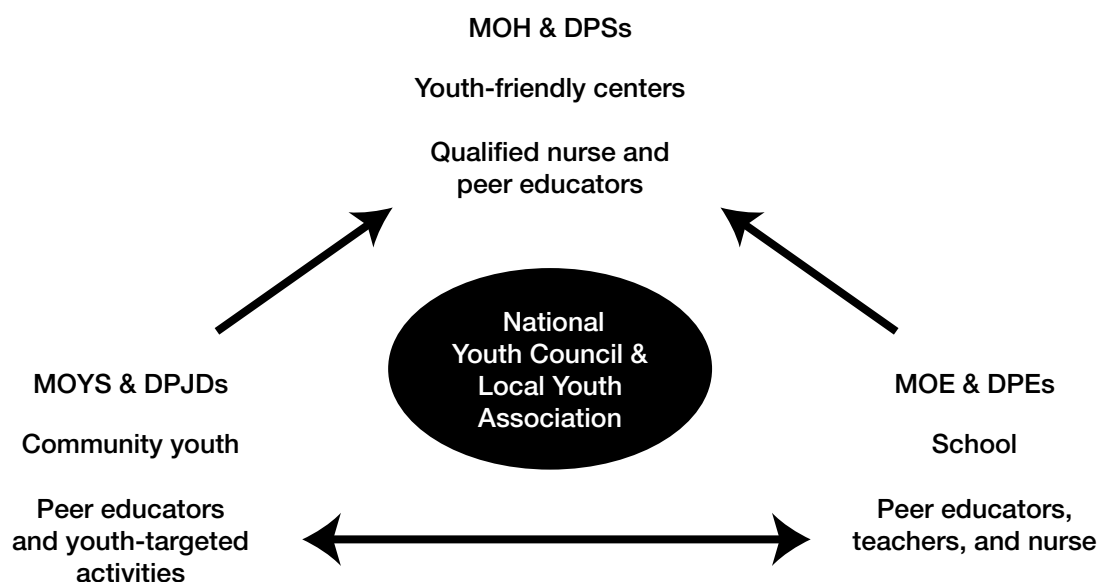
MOH & DPSs

Youth-friendly centers

Qualified nurse and peer educators

National Youth Council & Local Youth Association

MOYS & DPJDs

Community youth

Peer educators and youth-targeted activities

MOE & DPEs

School

Peer educators, teachers, and nurse